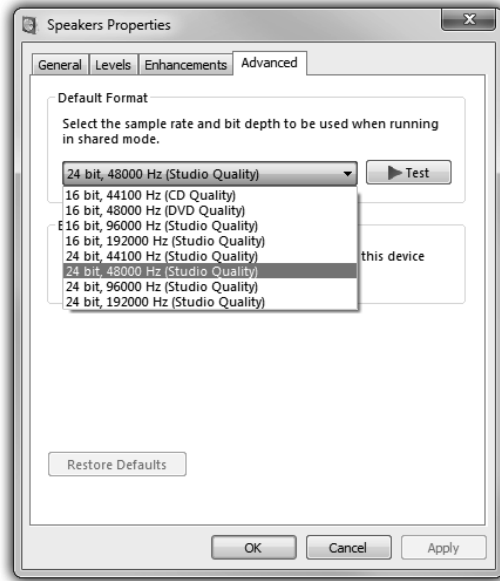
Speakers Properties

General | Levels | Enhancements | Advanced

Default Format

Select the sample rate and bit depth to be used when running in shared mode.

24 bit, 48000 Hz (Studio Quality)

Test

16 bit, 44100 Hz (CD Quality)
16 bit, 48000 Hz (DVD Quality)
16 bit, 96000 Hz (Studio Quality)
16 bit, 192000 Hz (Studio Quality)
24 bit, 44100 Hz (Studio Quality)
24 bit, 48000 Hz (Studio Quality)
24 bit, 96000 Hz (Studio Quality)
24 bit, 192000 Hz (Studio Quality)

E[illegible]

this device

Restore Defaults

OK | Cancel | Apply